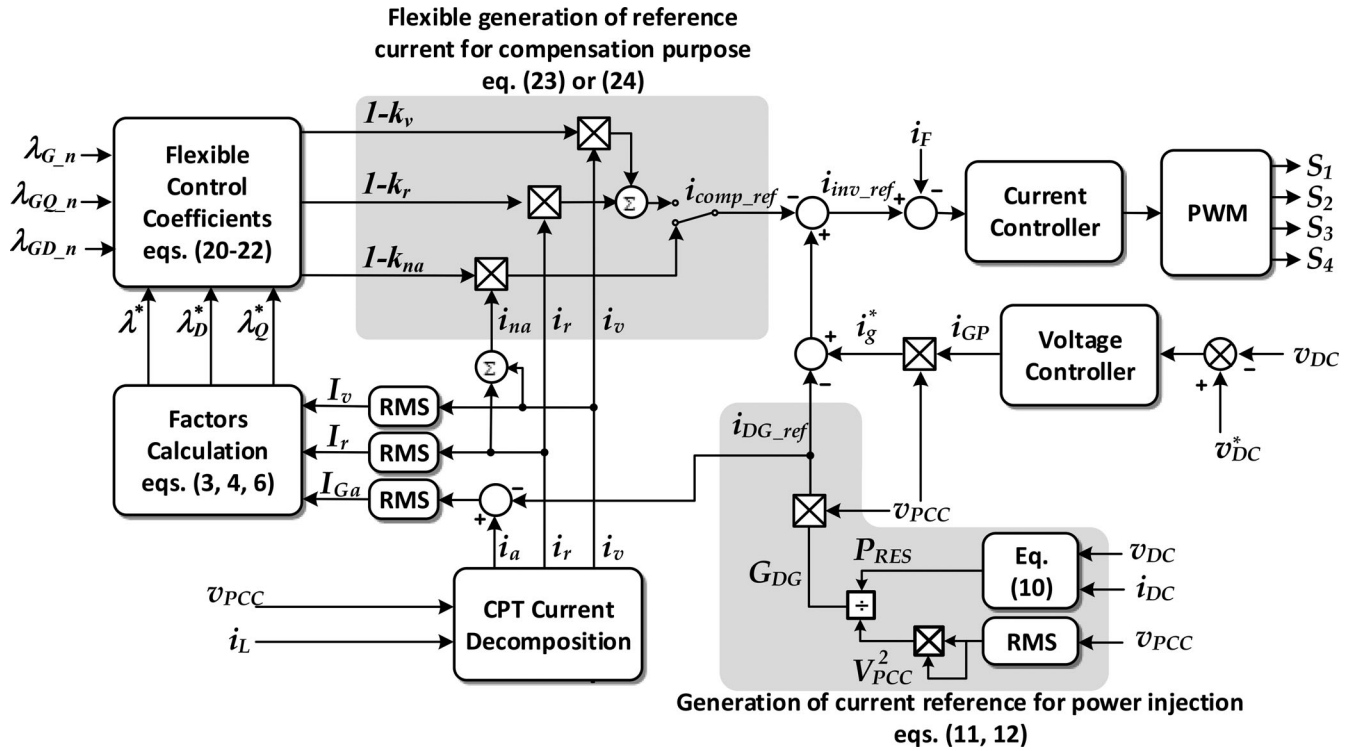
Flexible generation of reference current for compensation purpose eq. (23) or (24)

$\lambda_{G\_n}$
$\lambda_{GQ\_n}$
$\lambda_{GD\_n}$

Flexible Control Coefficients eqs. (20-22)

$1\text{-}k_v$
$1\text{-}k_r$
$1\text{-}k_{na}$

$\Sigma$
$\Sigma$

$i_{comp\_ref}$
$i_{inv\_ref}$
$i_F$

Current Controller

PWM

$S_1$
$S_2$
$S_3$
$S_4$

$\lambda^*$
$\lambda_D^*$
$\lambda_Q^*$

$i_{na}$
$i_r$
$i_v$

$i_g^*$
$i_{GP}$

Voltage Controller

$v_{DC}$
$v_{DC}^*$

Factors Calculation eqs. (3, 4, 6)

$I_v$
$I_r$
$I_{Ga}$

RMS
RMS
RMS

$i_{DG\_ref}$

$v_{PCC}$
$P_{RES}$
$G_{DG}$

Eq. (10)

$v_{DC}$
$i_{DC}$

RMS

$v_{PCC}$
$V_{PCC}^2$

$i_a$
$i_r$
$i_v$

$v_{PCC}$
$i_L$

CPT Current Decomposition

Generation of current reference for power injection eqs. (11, 12)